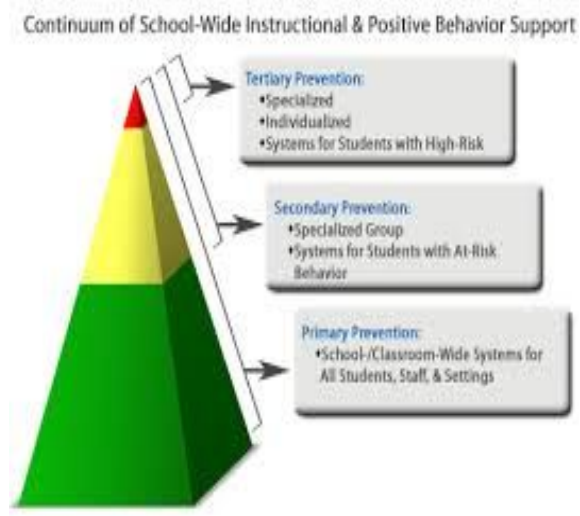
Continuum of School-Wide Instructional & Positive Behavior Support

Tertiary Prevention:
•Specialized
•Individualized
•Systems for Students with High-Risk

Secondary Prevention:
•Specialized Group
•Systems for Students with At-Risk Behavior

Primary Prevention:
•School-/Classroom-Wide Systems for All Students, Staff, & Settings